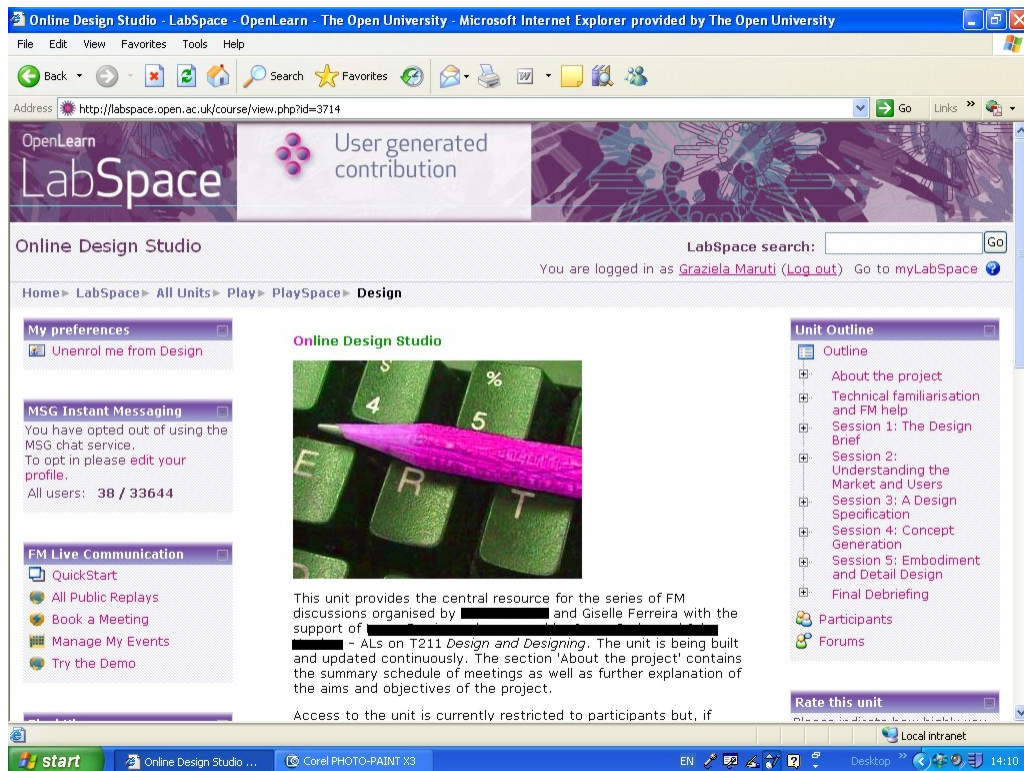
Online Design Studio - LabSpace - OpenLearn - The Open University - Microsoft Internet Explorer provided by The Open University

File Edit View Favorites Tools Help

Back Search Favorites

Address http://labspace.open.ac.uk/course/view.php?id=3714 Go Links

OpenLearn
LabSpace

User generated contribution

Online Design Studio

LabSpace search: Go

You are logged in as Graziela Maruti (Log out) Go to myLabSpace

Home ▸ LabSpace ▸ All Units ▸ Play ▸ PlaySpace ▸ Design

My preferences
Unenrol me from Design

MSG Instant Messaging
You have opted out of using the MSG chat service.
To opt in please edit your profile.
All users: 38 / 33644

FM Live Communication
QuickStart
All Public Replays
Book a Meeting
Manage My Events
Try the Demo

Online Design Studio

This unit provides the central resource for the series of FM discussions organised by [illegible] and Giselle Ferreira with the support of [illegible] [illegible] - ALs on T211 Design and Designing. The unit is being built and updated continuously. The section 'About the project' contains the summary schedule of meetings as well as further explanation of the aims and objectives of the project.

Access to the unit is currently restricted to participants but, if

Unit Outline
Outline
About the project
Technical familiarisation and FM help
Session 1: The Design Brief
Session 2: Understanding the Market and Users
Session 3: A Design Specification
Session 4: Concept Generation
Session 5: Embodiment and Detail Design
Final Debriefing
Participants
Forums

Rate this unit

Local intranet

start Online Design Studio ... Corel PHOTO-PAINT X3 EN Desktop 14:10